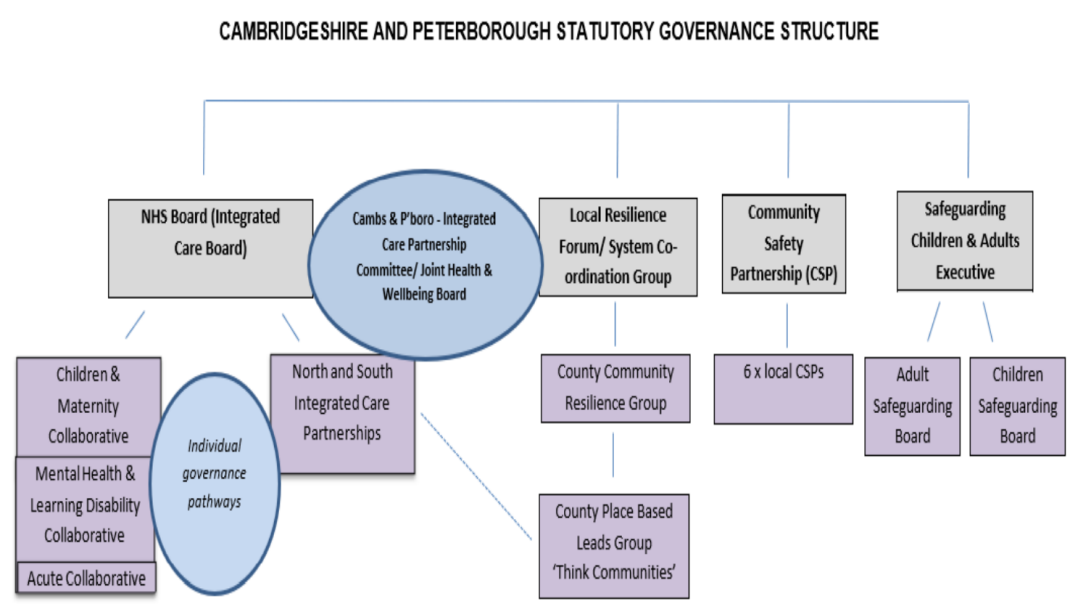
CAMBRIDGESHIRE AND PETERBOROUGH STATUTORY GOVERNANCE STRUCTURE

NHS Board (Integrated Care Board)

Cambs & P'boro - Integrated Care Partnership Committee/ Joint Health & Wellbeing Board

Local Resilience Forum/ System Co-ordination Group

Community Safety Partnership (CSP)

Safeguarding Children & Adults Executive

Children & Maternity Collaborative

Mental Health & Learning Disability Collaborative

Acute Collaborative

Individual governance pathways

North and South Integrated Care Partnerships

County Community Resilience Group

County Place Based Leads Group 'Think Communities'

6 x local CSPs

Adult Safeguarding Board

Children Safeguarding Board